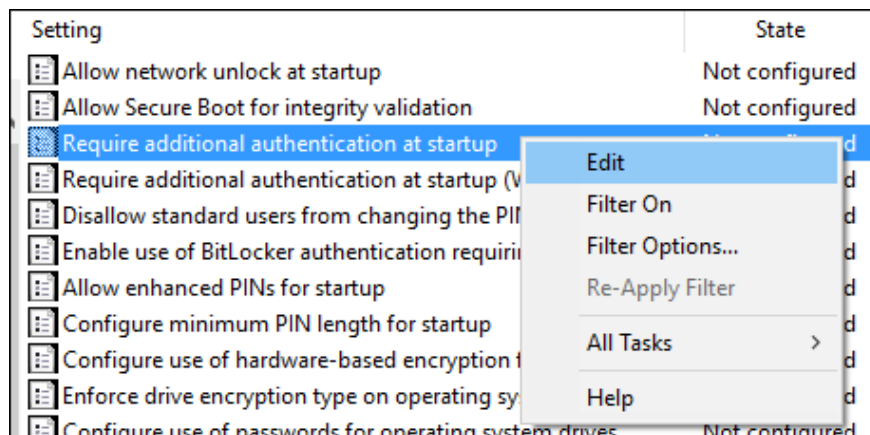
| Setting | State |
|---|---|
| Allow network unlock at startup | Not configured |
| Allow Secure Boot for integrity validation | Not configured |
| Require additional authentication at startup | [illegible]d |
| Require additional authentication at startup (W | d |
| Disallow standard users from changing the PIN | d |
| Enable use of BitLocker authentication requirin | d |
| Allow enhanced PINs for startup | d |
| Configure minimum PIN length for startup | d |
| Configure use of hardware-based encryption f | d |
| Enforce drive encryption type on operating sy | d |
| Configure use of passwords for operating system drives | Not configured |

Edit
Filter On
Filter Options...
Re-Apply Filter
All Tasks >
Help